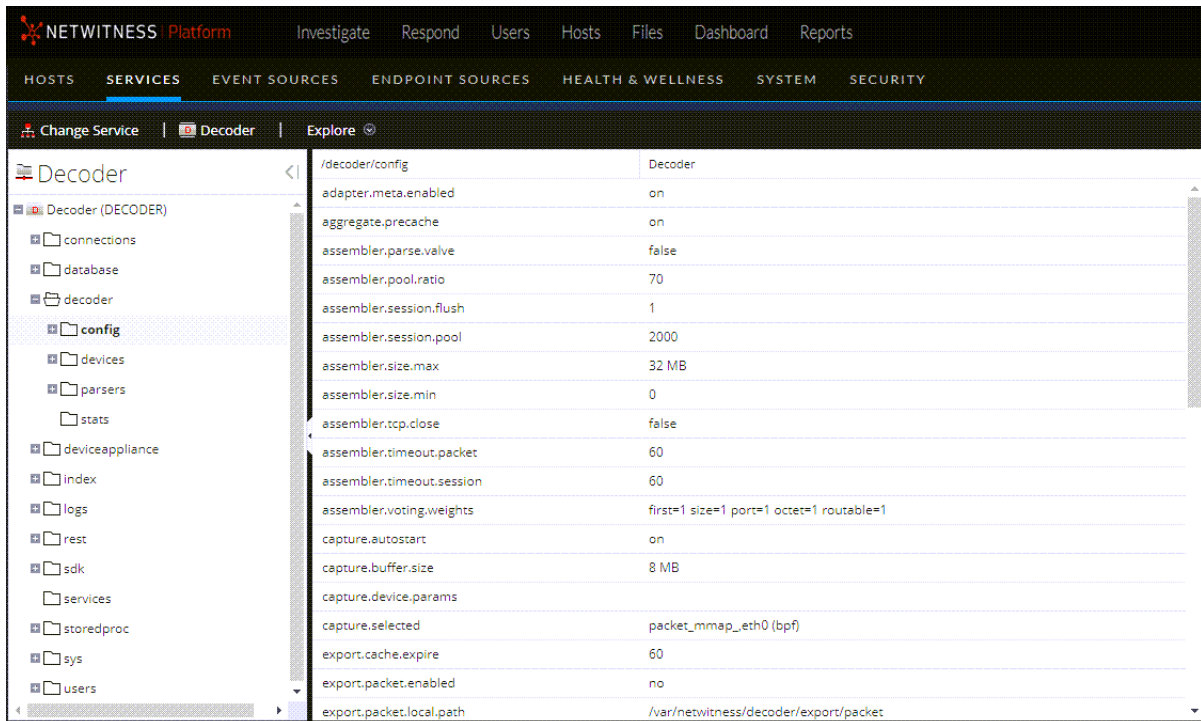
NETWITNESS Platform Investigate Respond Users Hosts Files Dashboard Reports

HOSTS SERVICES EVENT SOURCES ENDPOINT SOURCES HEALTH & WELLNESS SYSTEM SECURITY

Change Service | Decoder | Explore

Decoder

Decoder (DECODER)
connections
database
decoder
config
devices
parsers
stats
deviceappliance
index
logs
rest
sdk
services
storedproc
sys
users

| /decoder/config | Decoder |
|---|---|
| adapter.meta.enabled | on |
| aggregate.precache | on |
| assembler.parse.valve | false |
| assembler.pool.ratio | 70 |
| assembler.session.flush | 1 |
| assembler.session.pool | 2000 |
| assembler.size.max | 32 MB |
| assembler.size.min | 0 |
| assembler.tcp.close | false |
| assembler.timeout.packet | 60 |
| assembler.timeout.session | 60 |
| assembler.voting.weights | first=1 size=1 port=1 octet=1 routable=1 |
| capture.autostart | on |
| capture.buffer.size | 8 MB |
| capture.device.params | |
| capture.selected | packet_mmap_,eth0 (bpf) |
| export.cache.expire | 60 |
| export.packet.enabled | no |
| export.packet.local.path | /var/netwitness/decoder/export/packet |